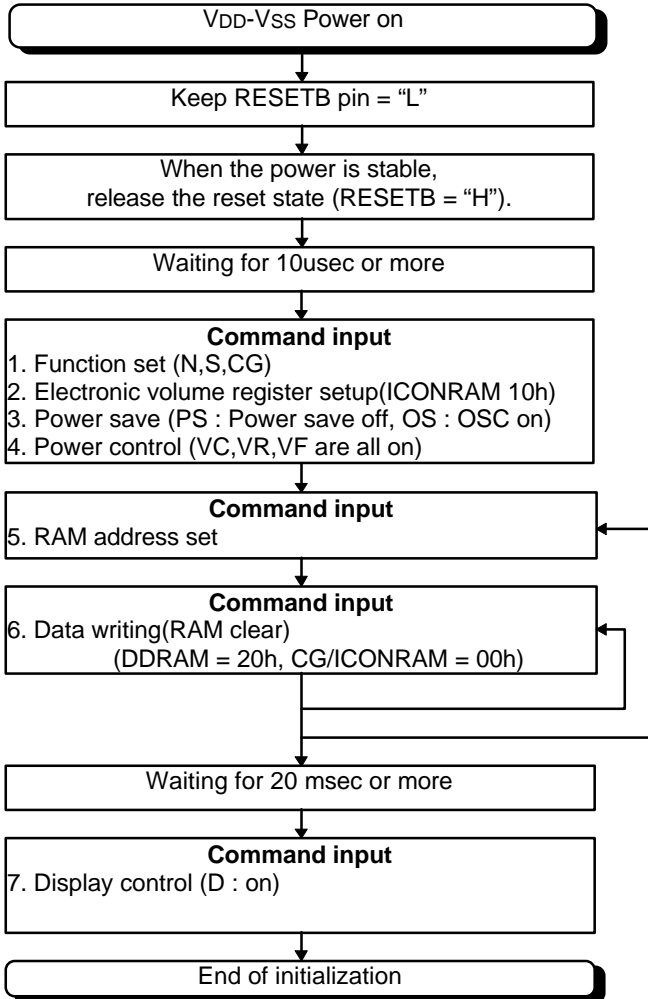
VDD-VSS Power on

Keep RESETB pin = “L”

When the power is stable, release the reset state (RESETB = “H”).

Waiting for 10usec or more

**Command input**
1. Function set (N,S,CG)
2. Electronic volume register setup(ICONRAM 10h)
3. Power save (PS : Power save off, OS : OSC on)
4. Power control (VC,VR,VF are all on)

**Command input**
5. RAM address set

**Command input**
6. Data writing(RAM clear)
(DDRAM = 20h, CG/ICONRAM = 00h)

Waiting for 20 msec or more

**Command input**
7. Display control (D : on)

End of initialization